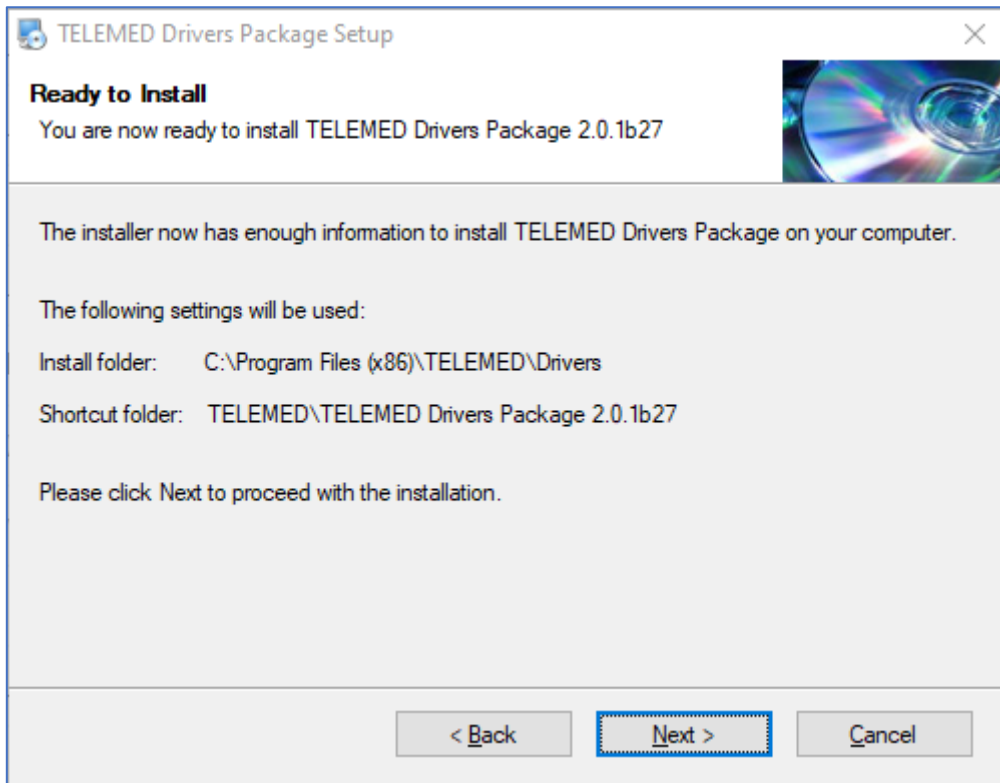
TELEMED Drivers Package Setup

Ready to Install
You are now ready to install TELEMED Drivers Package 2.0.1b27

The installer now has enough information to install TELEMED Drivers Package on your computer.

The following settings will be used:

Install folder: C:\Program Files (x86)\TELEMED\Drivers

Shortcut folder: TELEMED\TELEMED Drivers Package 2.0.1b27

Please click Next to proceed with the installation.

< Back
Next >
Cancel